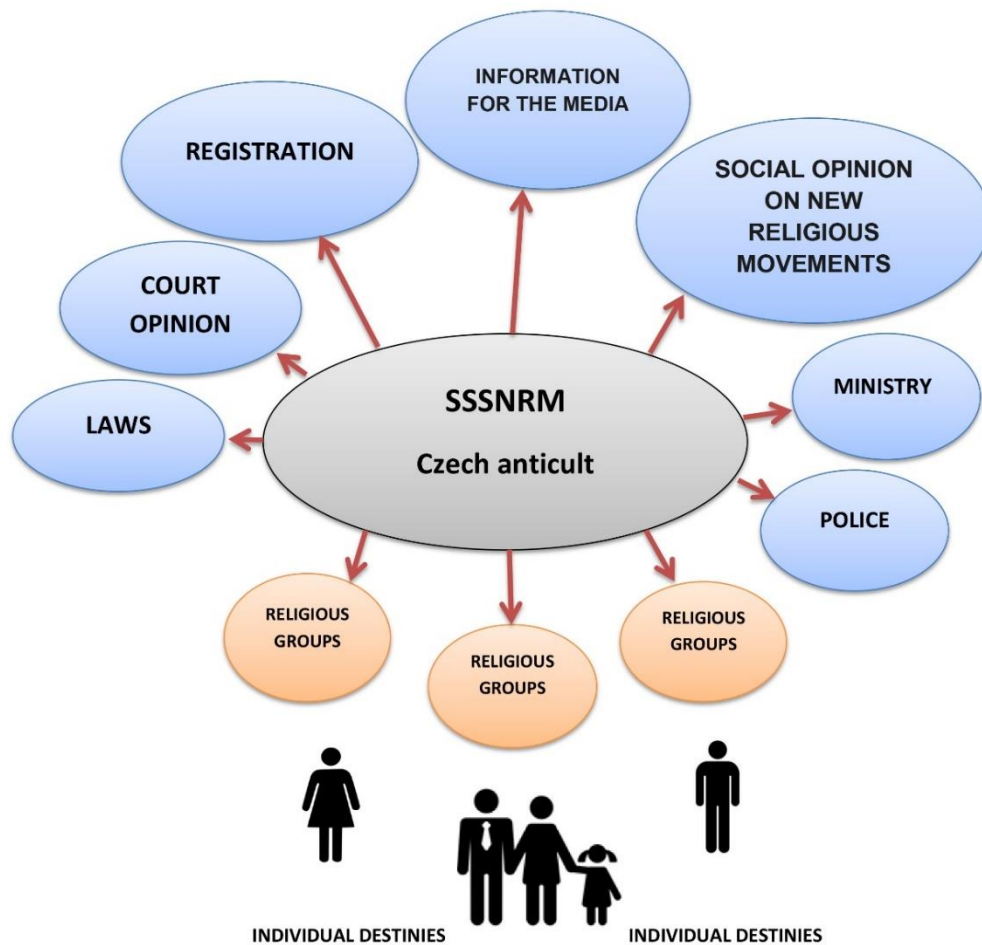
INFORMATION FOR THE MEDIA

REGISTRATION

SOCIAL OPINION ON NEW RELIGIOUS MOVEMENTS

COURT OPINION

SSSNRM

Czech anticult

MINISTRY

LAWS

POLICE

RELIGIOUS GROUPS

RELIGIOUS GROUPS

RELIGIOUS GROUPS

INDIVIDUAL DESTINIES

INDIVIDUAL DESTINIES